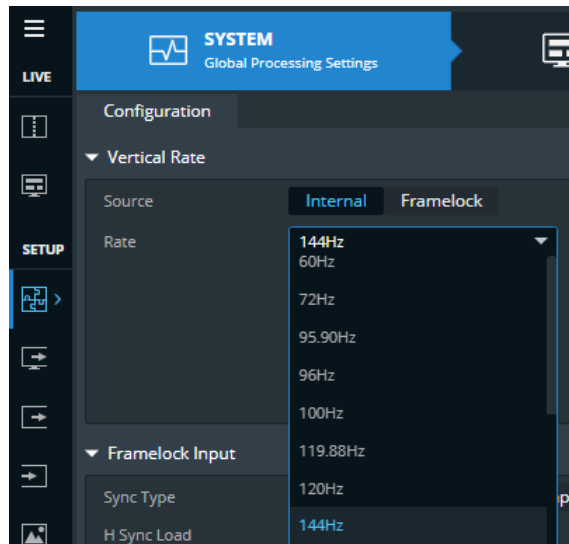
LIVE

SETUP

SYSTEM
Global Processing Settings

Configuration

Vertical Rate

Source
Internal
Framelock

Rate
144Hz
60Hz
72Hz
95.90Hz
96Hz
100Hz
119.88Hz
120Hz
144Hz

Framelock Input

Sync Type
H Sync Load